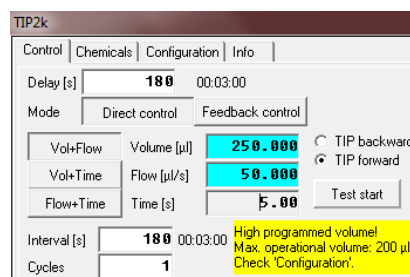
TIP2k

Control | Chemicals | Configuration | Info

Delay [s] 180 00:03:00

Mode Direct control Feedback control

Vol+Flow Volume [µl] 250.000

Vol+Time Flow [µl/s] 50.000

Flow+Time Time [s] 5.00

TIP backward

TIP forward

Test start

Interval [s] 180 00:03:00

Cycles 1

High programmed volume!
Max. operational volume: 200 µl
Check 'Configuration'.